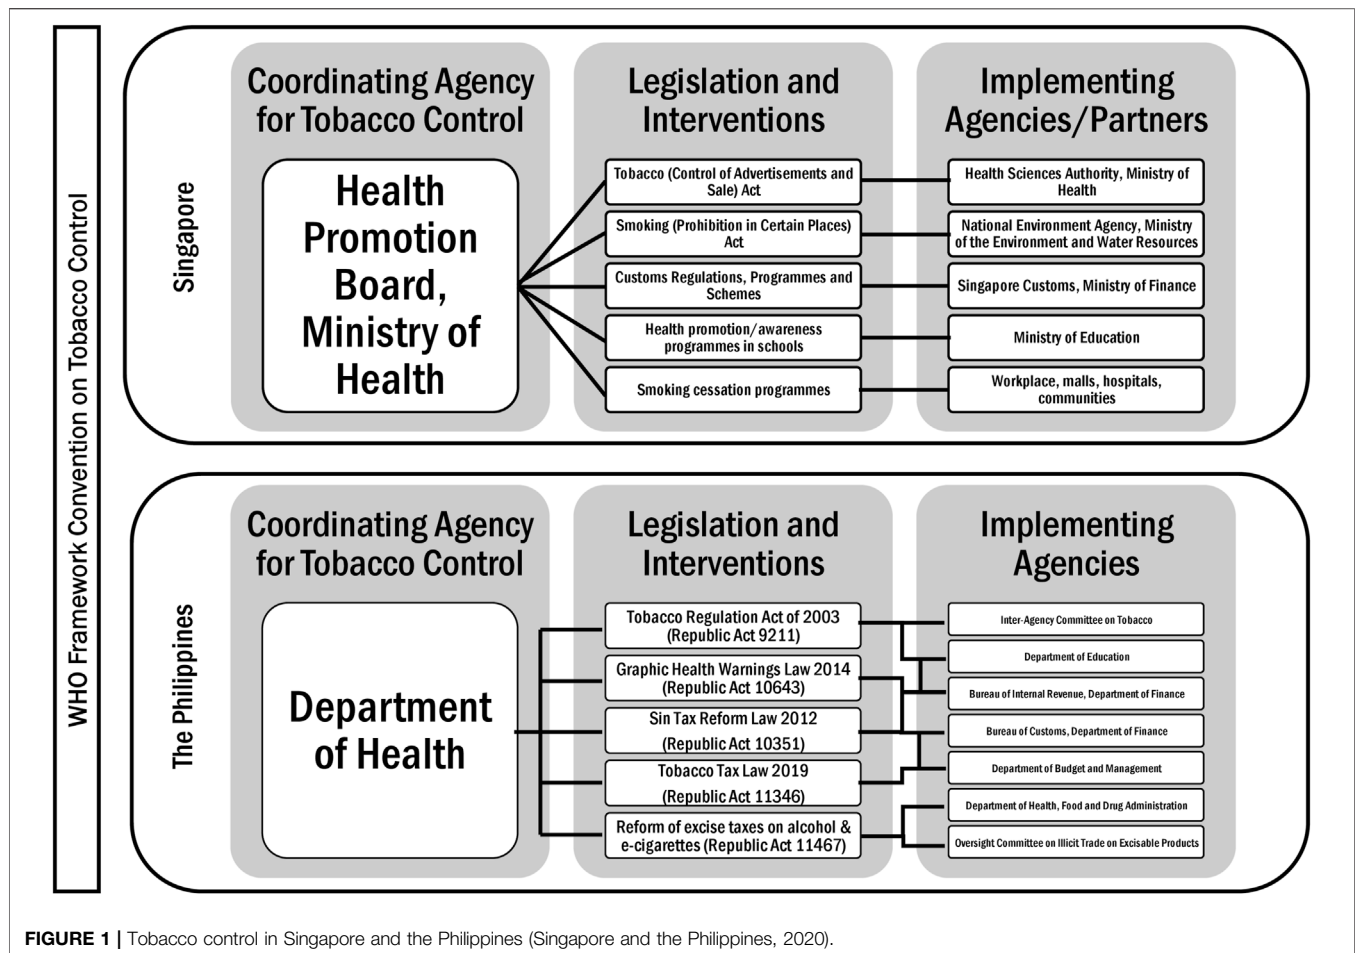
WHO Framework Convention on Tobacco Control

Singapore

Coordinating Agency for Tobacco Control

Health Promotion Board, Ministry of Health

Legislation and Interventions

Tobacco (Control of Advertisements and Sale) Act

Smoking (Prohibition in Certain Places) Act

Customs Regulations, Programmes and Schemes

Health promotion/awareness programmes in schools

Smoking cessation programmes

Implementing Agencies/Partners

Health Sciences Authority, Ministry of Health

National Environment Agency, Ministry of the Environment and Water Resources

Singapore Customs, Ministry of Finance

Ministry of Education

Workplace, malls, hospitals, communities

The Philippines

Coordinating Agency for Tobacco Control

Department of Health

Legislation and Interventions

Tobacco Regulation Act of 2003 (Republic Act 9211)

Graphic Health Warnings Law 2014 (Republic Act 10643)

Sin Tax Reform Law 2012 (Republic Act 10351)

Tobacco Tax Law 2019 (Republic Act 11346)

Reform of excise taxes on alcohol & e-cigarettes (Republic Act 11467)

Implementing Agencies

Inter-Agency Committee on Tobacco

Department of Education

Bureau of Internal Revenue, Department of Finance

Bureau of Customs, Department of Finance

Department of Budget and Management

Department of Health, Food and Drug Administration

Oversight Committee on Illicit Trade on Excisable Products

FIGURE 1 | Tobacco control in Singapore and the Philippines (Singapore and the Philippines, 2020).